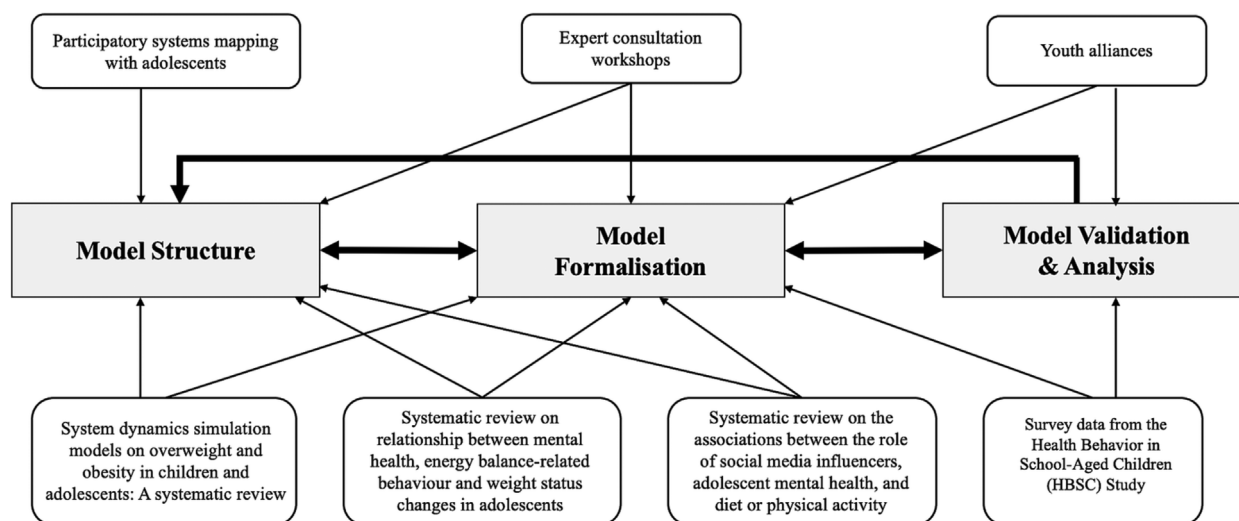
Participatory systems mapping with adolescents

Expert consultation workshops

Youth alliances

Model Structure

Model Formalisation

Model Validation & Analysis

System dynamics simulation models on overweight and obesity in children and adolescents: A systematic review

Systematic review on relationship between mental health, energy balance-related behaviour and weight status changes in adolescents

Systematic review on the associations between the role of social media influencers, adolescent mental health, and diet or physical activity

Survey data from the Health Behavior in School-Aged Children (HBSC) Study